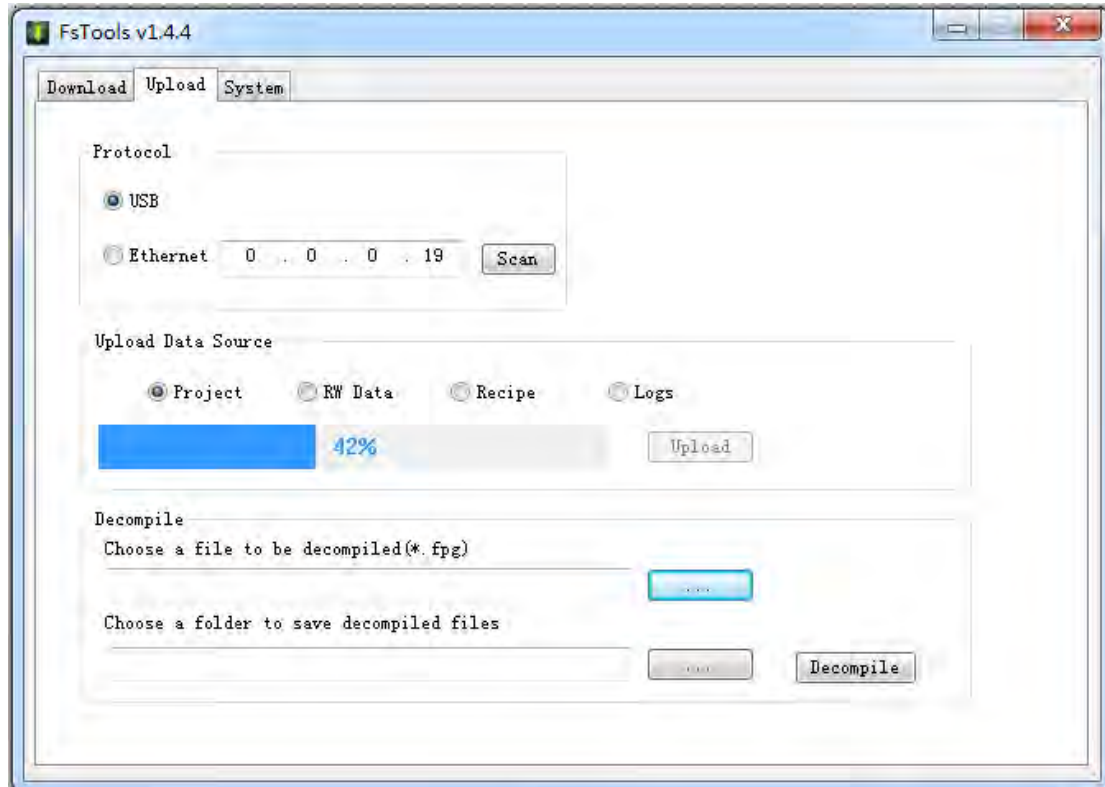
FsTools v1.4.4

Download Upload System

Protocol

USB

Ethernet 0 . 0 . 0 . 19 Scan

Upload Data Source

Project RW Data Recipe Logs

42%

Upload

Decompile

Choose a file to be decompiled(*.fpg)

....

Choose a folder to save decompiled files

....

Decompile